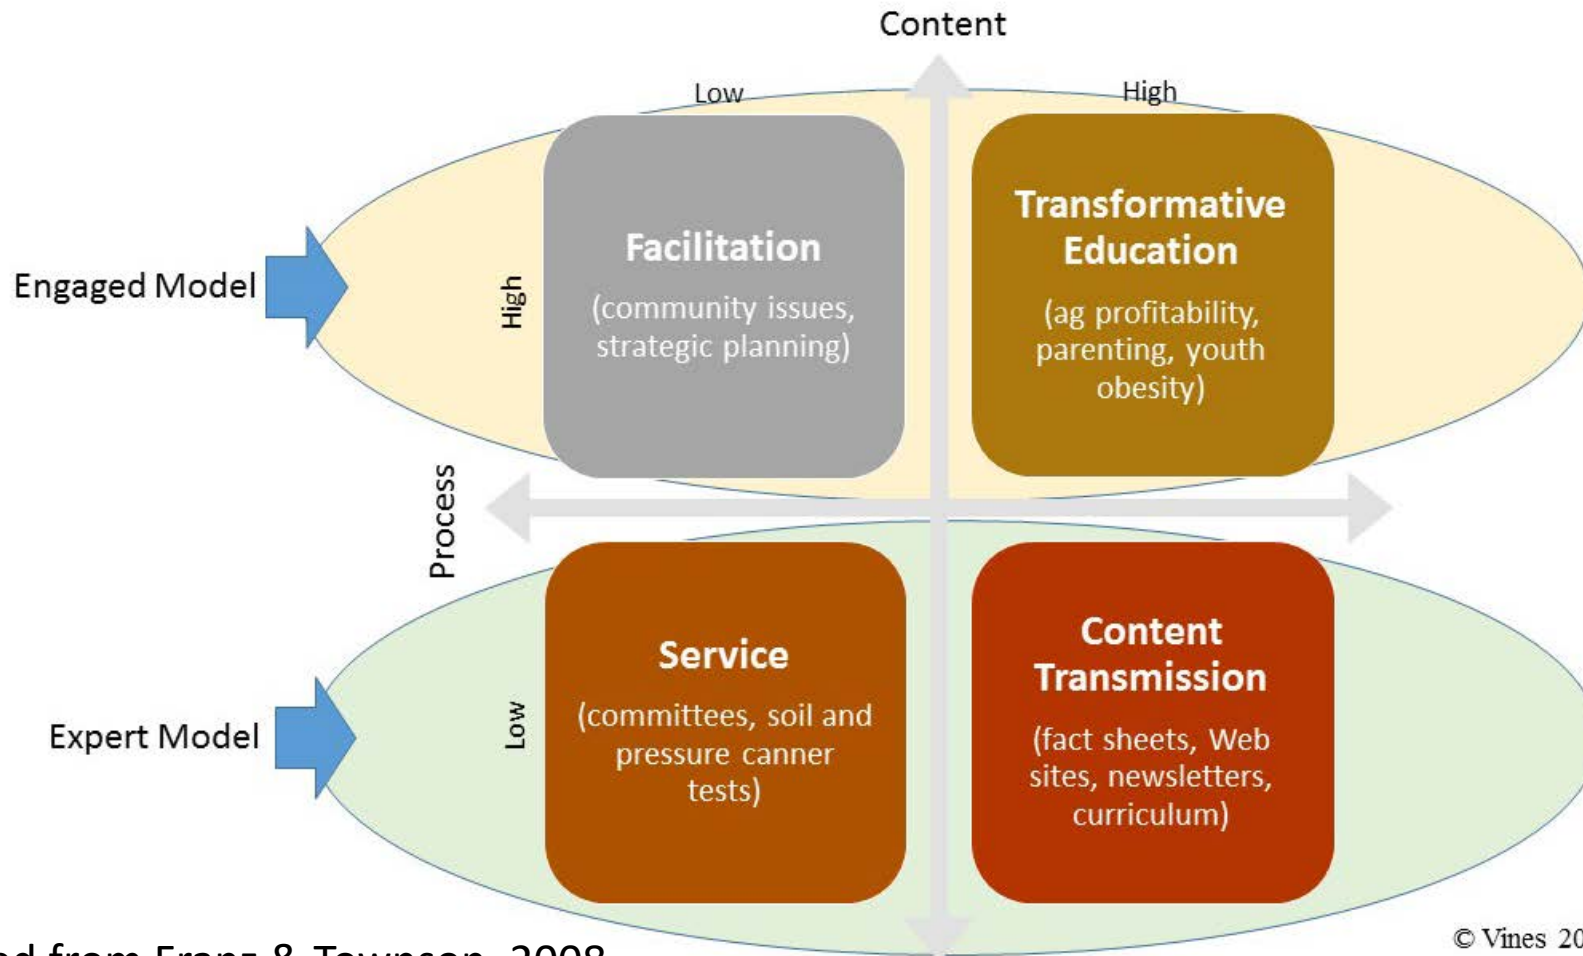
Content

Low

High

Engaged Model

High

Facilitation

(community issues, strategic planning)

Transformative Education

(ag profitability, parenting, youth obesity)

Process

Expert Model

Low

Service

(committees, soil and pressure canner tests)

Content Transmission

(fact sheets, Web sites, newsletters, curriculum)

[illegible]ed from Franz & Townson, 2008

© Vines 20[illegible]